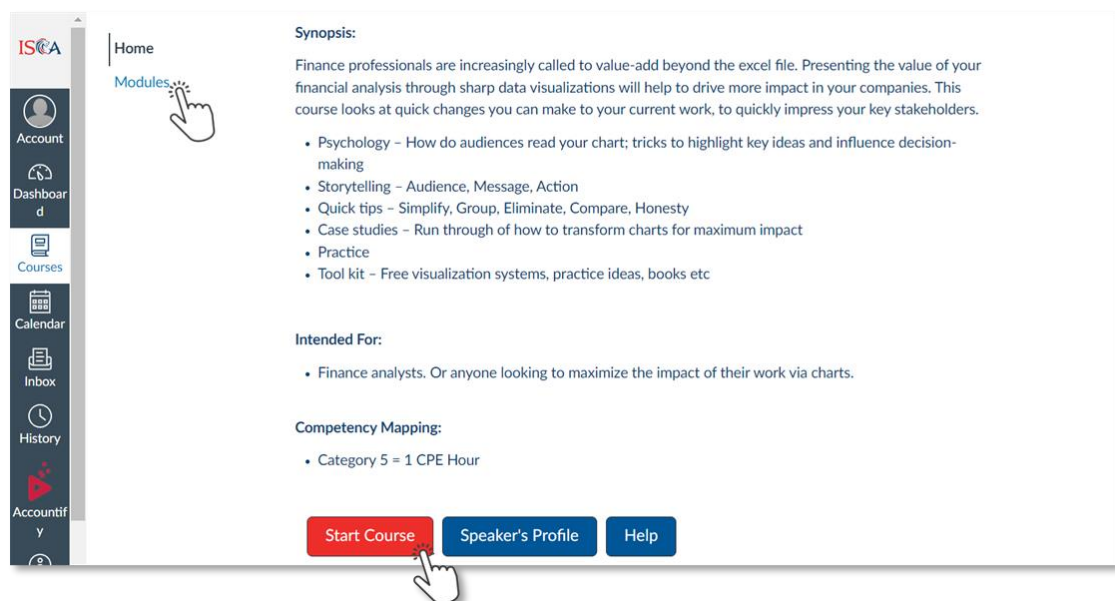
ISCA

Account

Dashboard

Courses

Calendar

Inbox

History

Accountify

Home

Modules

Synopsis:

Finance professionals are increasingly called to value-add beyond the excel file. Presenting the value of your financial analysis through sharp data visualizations will help to drive more impact in your companies. This course looks at quick changes you can make to your current work, to quickly impress your key stakeholders.

- Psychology – How do audiences read your chart; tricks to highlight key ideas and influence decision-making
- Storytelling – Audience, Message, Action
- Quick tips – Simplify, Group, Eliminate, Compare, Honesty
- Case studies – Run through of how to transform charts for maximum impact
- Practice
- Tool kit – Free visualization systems, practice ideas, books etc

Intended For:

- Finance analysts. Or anyone looking to maximize the impact of their work via charts.

Competency Mapping:

- Category 5 = 1 CPE Hour

Start Course Speaker's Profile Help